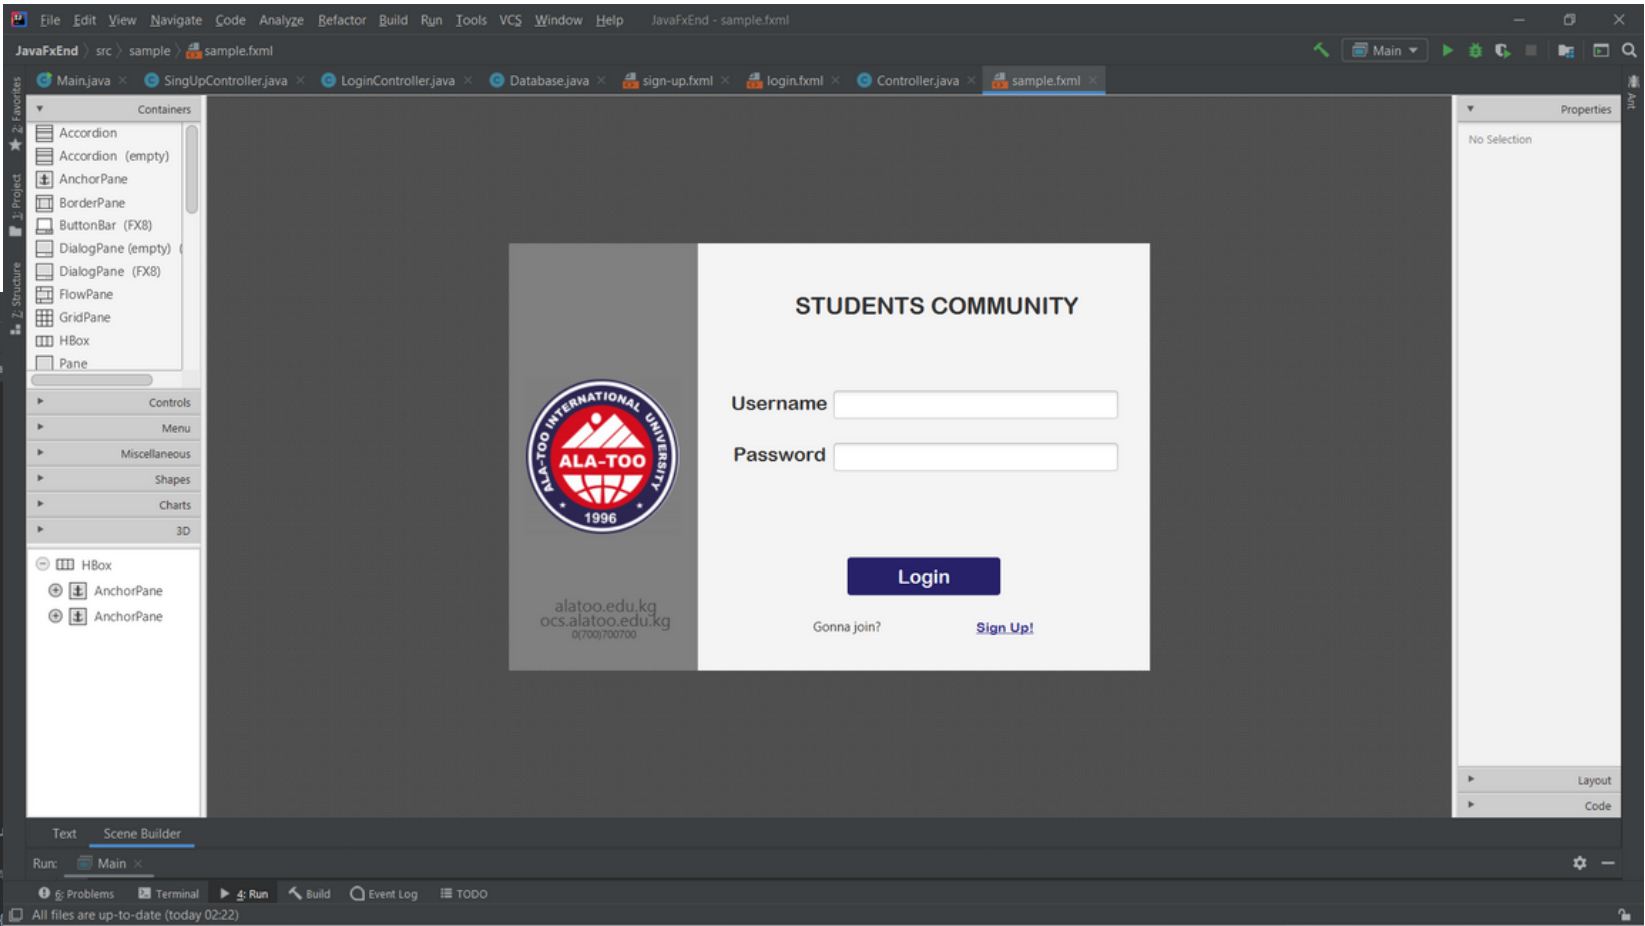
File Edit View Navigate Code Analyze Refactor Build Run Tools VCS Window Help JavaFxEnd - sample.fxml

JavaFxEnd 〉 src 〉 sample 〉 sample.fxml

Main

Main.java × SingUpController.java × LoginController.java × Database.java × sign-up.fxml × login.fxml × Controller.java × sample.fxml ×

Containers

Accordion
Accordion (empty)
AnchorPane
BorderPane
ButtonBar (FX8)
DialogPane (empty)
DialogPane (FX8)
FlowPane
GridPane
HBox
Pane

Controls
Menu
Miscellaneous
Shapes
Charts
3D

HBox
AnchorPane
AnchorPane

1: Project
2: Favorites
Z: Structure

INTERNATIONAL UNIVERSITY ALA-TOO 1996

alatoo.edu.kg
ocs.alatoo.edu.kg
0(700)700700

STUDENTS COMMUNITY

Username

Password

Login

Gonna join?

Sign Up!

Properties

No Selection

Layout

Code

Ant

Text Scene Builder

Run: Main ×

6: Problems Terminal 4: Run Build Event Log TODO

All files are up-to-date (today 02:22)